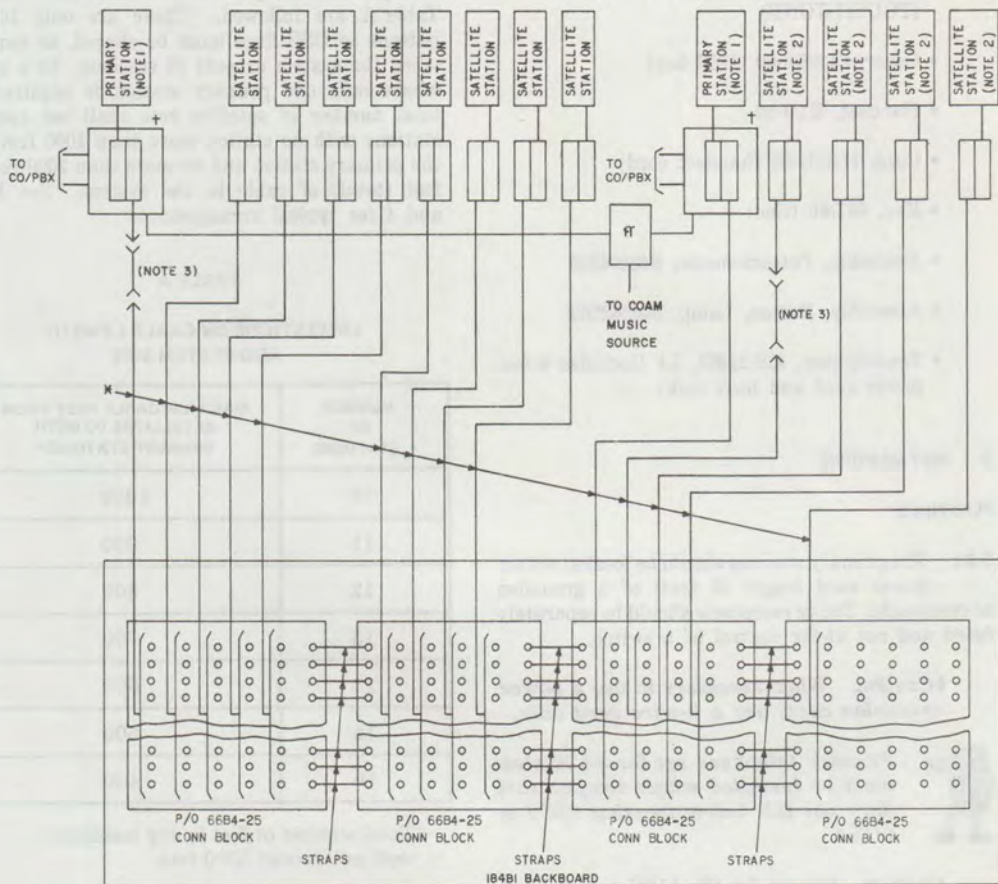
PRIMARY STATION (NOTE 1)

SATELLITE STATION

SATELLITE STATION

SATELLITE STATION

SATELLITE STATION

SATELLITE STATION

SATELLITE STATION

SATELLITE STATION

PRIMARY STATION (NOTE 1)

SATELLITE STATION (NOTE 2)

SATELLITE STATION (NOTE 2)

SATELLITE STATION (NOTE 2)

SATELLITE STATION (NOTE 2)

†

†

TO CO/PBX

TO CO/PBX

(NOTE 3)

(NOTE 3)

TO COAM MUSIC SOURCE

P/O 66B4-25 CONN BLOCK

P/O 66B4-25 CONN BLOCK

P/O 66B4-25 CONN BLOCK

P/O 66B4-25 CONN BLOCK

STRAPS

STRAPS

STRAPS

184B1 BACKBOARD